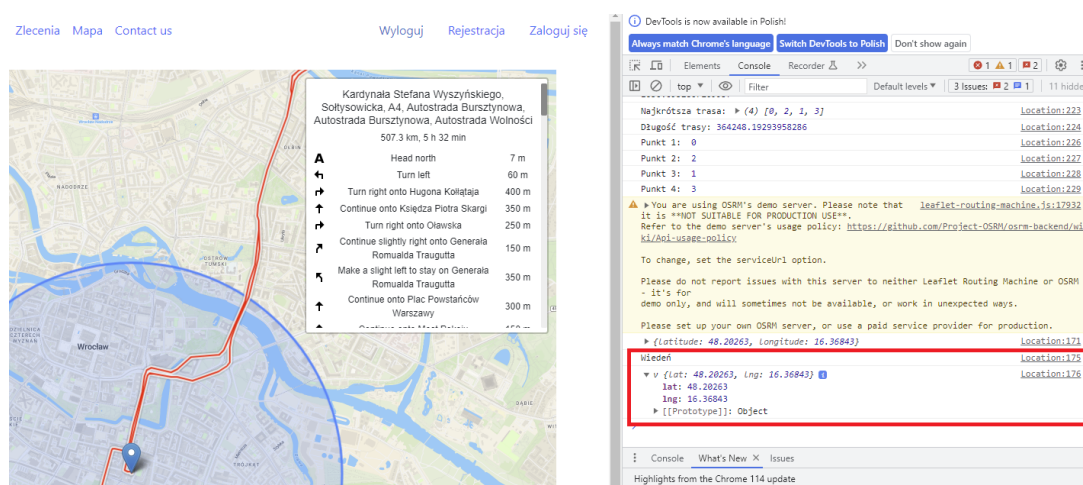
Zlecenia Mapa Contact us

Wyloguj Rejestracja Zaloguj się

Kardynała Stefana Wyszyńskiego, Sołtysowicka, A4, Autostrada Bursztynowa, Autostrada Bursztynowa, Autostrada Wolności

507.3 km, 5 h 32 min

| | | |
|---|---|---|
| | Head north | 7 m |
| | Turn left | 60 m |
| | Turn right onto Hugona Kołłątaja | 400 m |
| | Continue onto Księdza Piotra Skargi | 350 m |
| | Turn right onto Oławska | 250 m |
| | Continue slightly right onto Generała Romualda Traugutta | 150 m |
| | Make a slight left to stay on Generała Romualda Traugutta | 350 m |
| | Continue onto Plac Powstańców Warszawy | 300 m |

Wrocław

DevTools is now available in Polish!

Always match Chrome's language Switch DevTools to Polish Don't show again

Elements Console Recorder

top Filter Default levels 3 Issues: 2 1 11 hidden

Najkrótsza trasa: ▶ (4) [0, 2, 1, 3] Location:223
Długość trasy: 364248.19293958286 Location:224
Punkt 1: 0 Location:226
Punkt 2: 2 Location:227
Punkt 3: 1 Location:228
Punkt 4: 3 Location:229

▶You are using OSRM's demo server. Please note that it is **NOT SUITABLE FOR PRODUCTION USE**. Refer to the demo server's usage policy: https://github.com/Project-OSRM/osrm-backend/wiki/Api-usage-policy leaflet-routing-machine.js:17932

To change, set the serviceUrl option.

Please do not report issues with this server to neither Leaflet Routing Machine or OSRM - it's for demo only, and will sometimes not be available, or work in unexpected ways.

Please set up your own OSRM server, or use a paid service provider for production.

▶ {latitude: 48.20263, longitude: 16.36843} Location:171
Wiedeń Location:175
▼ {lat: 48.20263, lng: 16.36843} Location:176
lat: 48.20263
lng: 16.36843
▶ [[Prototype]]: Object

Console What's New × Issues

Highlights from the Chrome 114 update